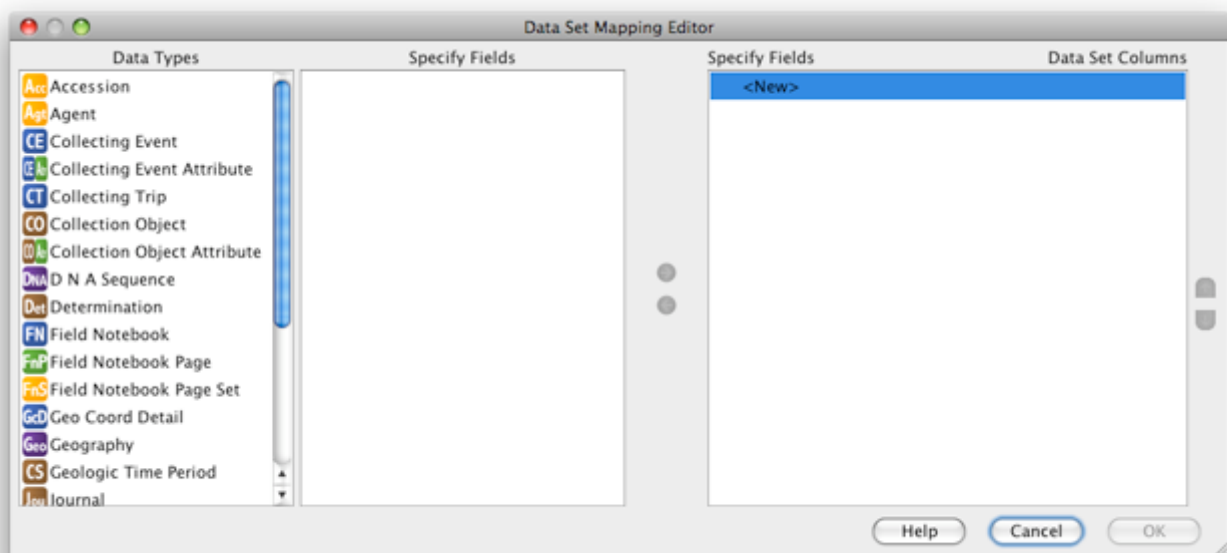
Data Set Mapping Editor

Data Types
Acc Accession
Agt Agent
CE Collecting Event
CE At Collecting Event Attribute
CT Collecting Trip
CO Collection Object
CO At Collection Object Attribute
DNA D N A Sequence
Det Determination
FN Field Notebook
FnP Field Notebook Page
FnS Field Notebook Page Set
GcD Geo Coord Detail
Geo Geography
CS Geologic Time Period
Jou Journal

Specify Fields

Specify Fields
Data Set Columns
<New>

Help
Cancel
OK